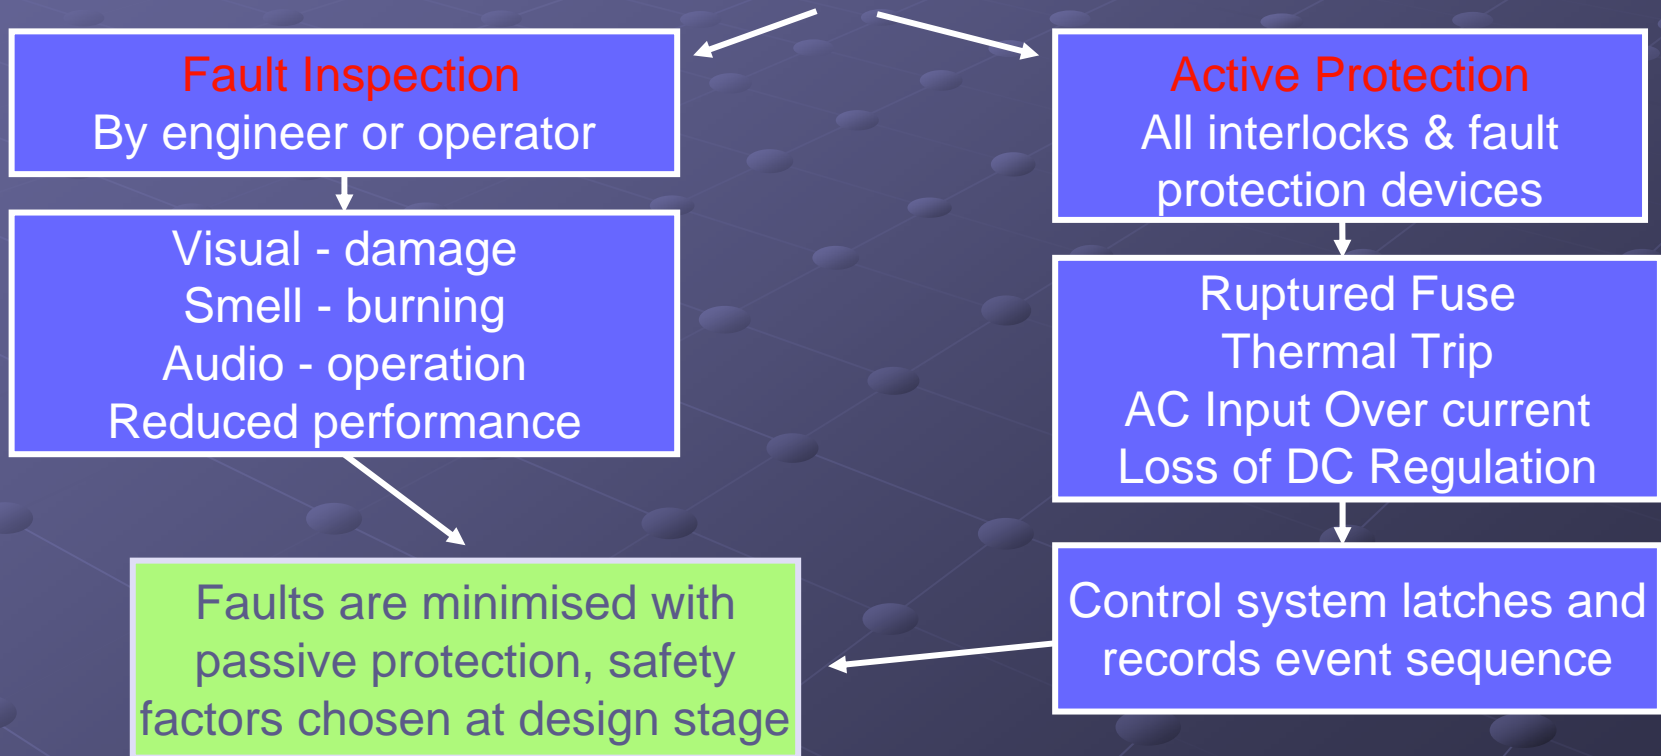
Fault Inspection
By engineer or operator

Visual - damage
Smell - burning
Audio - operation
Reduced performance

Faults are minimised with passive protection, safety factors chosen at design stage

Active Protection
All interlocks & fault protection devices

Ruptured Fuse
Thermal Trip
AC Input Over current
Loss of DC Regulation

Control system latches and records event sequence